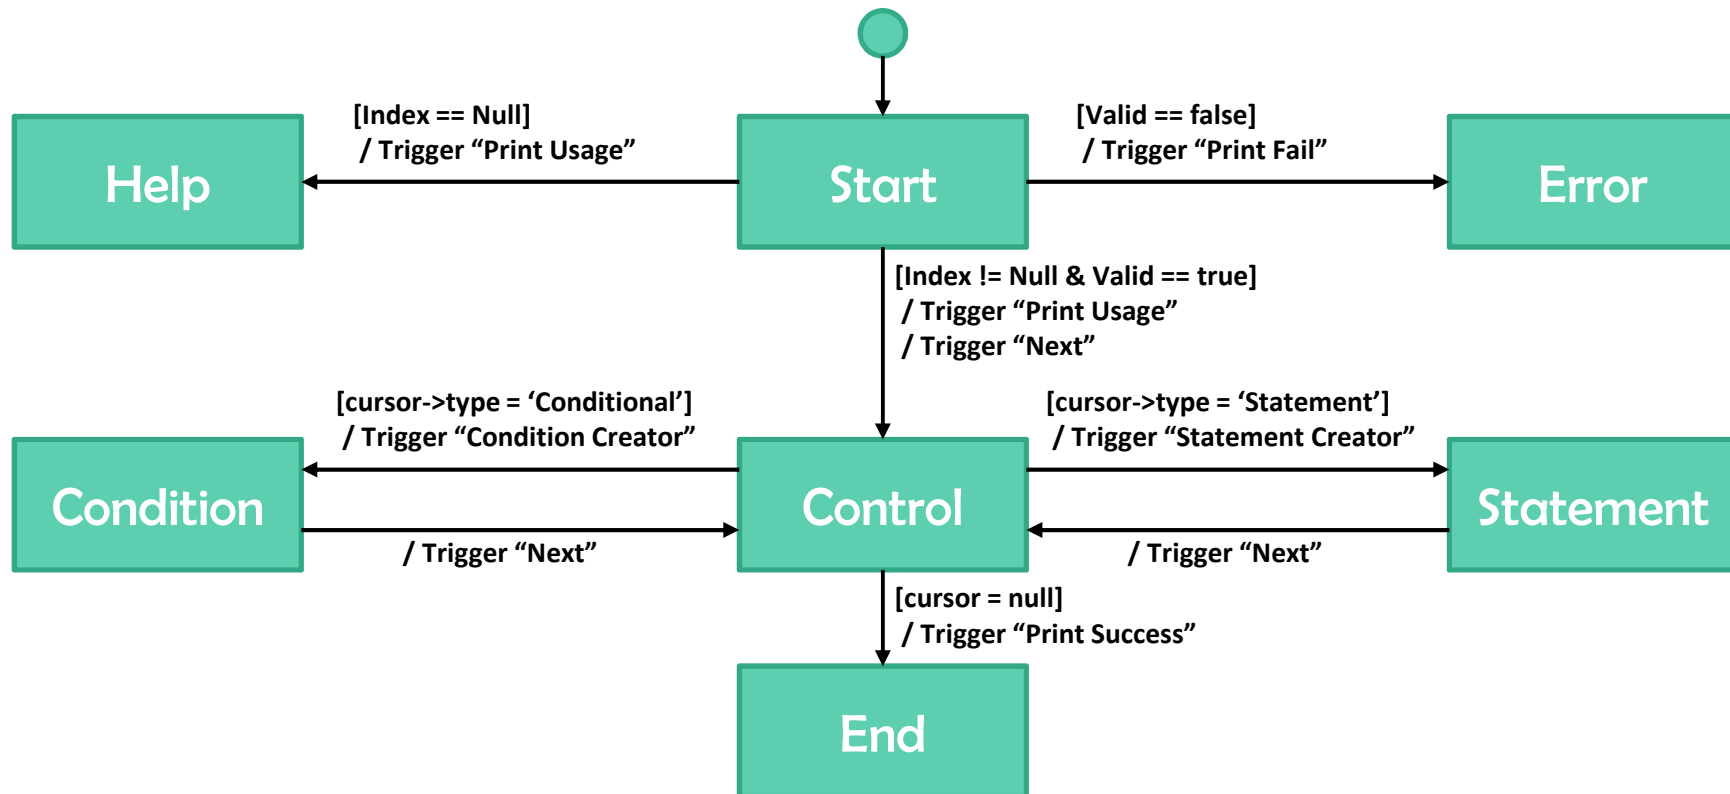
[Index == Null]
/ Trigger “Print Usage”

Help

Start

[Valid == false]
/ Trigger “Print Fail”

Error

[Index != Null & Valid == true]
/ Trigger “Print Usage”
/ Trigger “Next”

[cursor->type = ‘Conditional’]
/ Trigger “Condition Creator”

[cursor->type = ‘Statement’]
/ Trigger “Statement Creator”

Condition

Control

Statement

/ Trigger “Next”

/ Trigger “Next”

[cursor = null]
/ Trigger “Print Success”

End